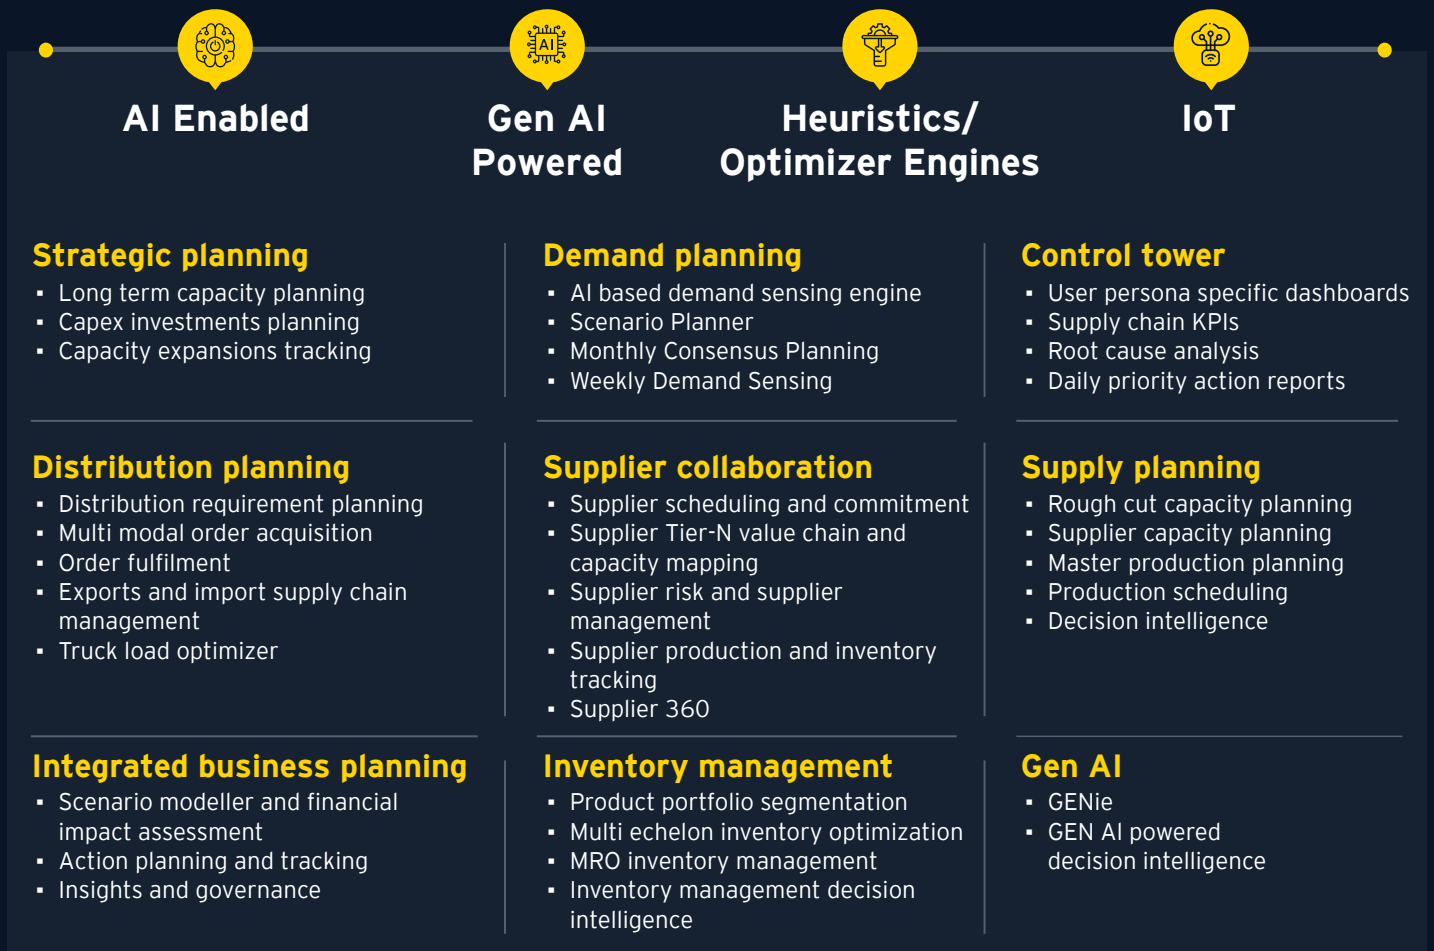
AI

AI Enabled

Gen AI Powered

Heuristics/ Optimizer Engines

IoT

Strategic planning
- Long term capacity planning
- Capex investments planning
- Capacity expansions tracking

Demand planning
- AI based demand sensing engine
- Scenario Planner
- Monthly Consensus Planning
- Weekly Demand Sensing

Control tower
- User persona specific dashboards
- Supply chain KPIs
- Root cause analysis
- Daily priority action reports

Distribution planning
- Distribution requirement planning
- Multi modal order acquisition
- Order fulfilment
- Exports and import supply chain management
- Truck load optimizer

Supplier collaboration
- Supplier scheduling and commitment
- Supplier Tier-N value chain and capacity mapping
- Supplier risk and supplier management
- Supplier production and inventory tracking
- Supplier 360

Supply planning
- Rough cut capacity planning
- Supplier capacity planning
- Master production planning
- Production scheduling
- Decision intelligence

Integrated business planning
- Scenario modeller and financial impact assessment
- Action planning and tracking
- Insights and governance

Inventory management
- Product portfolio segmentation
- Multi echelon inventory optimization
- MRO inventory management
- Inventory management decision intelligence

Gen AI
- GENie
- GEN AI powered decision intelligence